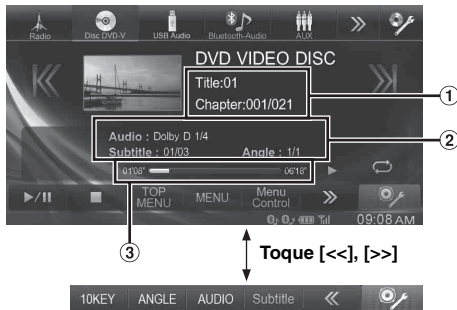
Radio
Disc DVD-V
USB Audio
Bluetooth-Audio
AUX

DVD VIDEO DISC

Title:01
Chapter:001/021

①

Audio : Dolby D 1/4
Subtitle : 01/03
Angle : 1/1

②

01'08"
06'18"

TOP MENU
MENU
Menu Control

09:08 AM

③

Toque [<<], [>>]

10KEY
ANGLE
AUDIO
Subtitle